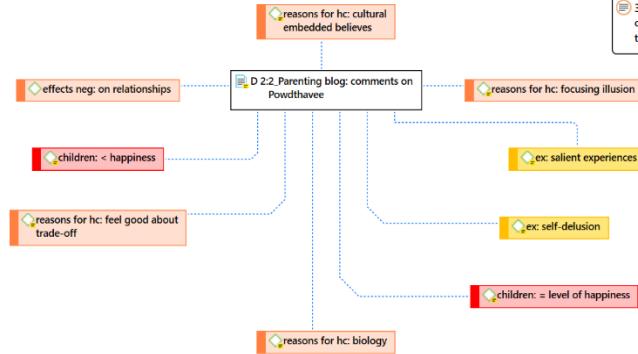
reasons for hc: cultural embedded believes

3
c
t

effects neg: on relationships

D 2:2_Parenting blog: comments on Powdthavee

reasons for hc: focusing illusion

children: < happiness

ex: salient experiences

reasons for hc: feel good about trade-off

ex: self-delusion

children: = level of happiness

reasons for hc: biology